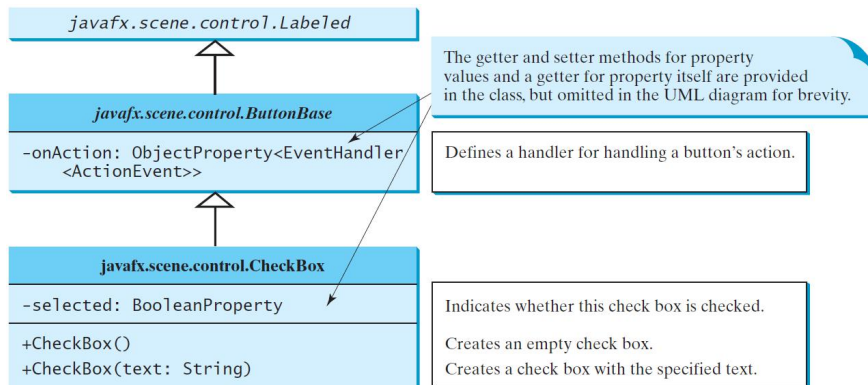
javafx.scene.control.Labeled

The getter and setter methods for property values and a getter for property itself are provided in the class, but omitted in the UML diagram for brevity.

javafx.scene.control.ButtonBase

-onAction: ObjectProperty<EventHandler <ActionEvent>>

Defines a handler for handling a button's action.

javafx.scene.control.CheckBox

-selected: BooleanProperty

Indicates whether this check box is checked.

+CheckBox()

Creates an empty check box.

+CheckBox(text: String)

Creates a check box with the specified text.